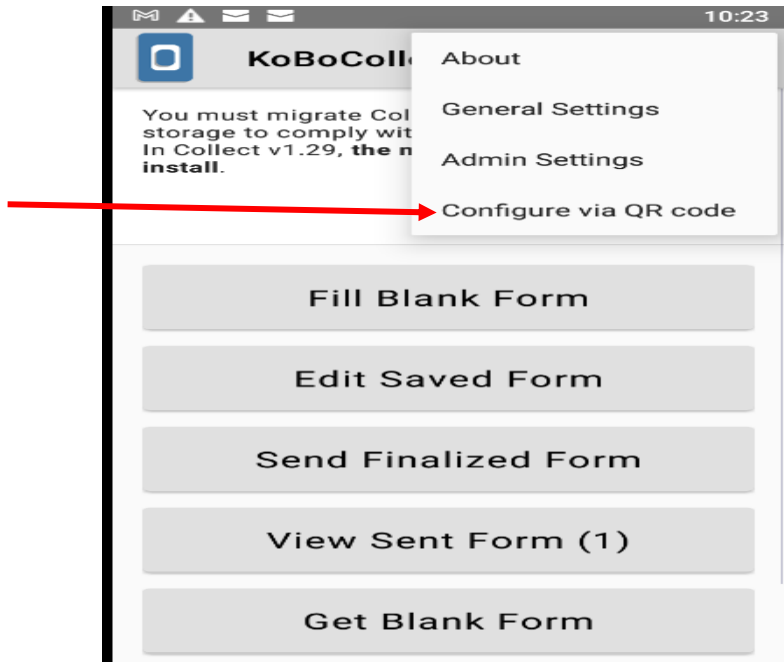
10:23

KoBoColle

About

General Settings

Admin Settings

Configure via QR code

You must migrate Col storage to comply wit In Collect v1.29, **the n install**.

Fill Blank Form

Edit Saved Form

Send Finalized Form

View Sent Form (1)

Get Blank Form